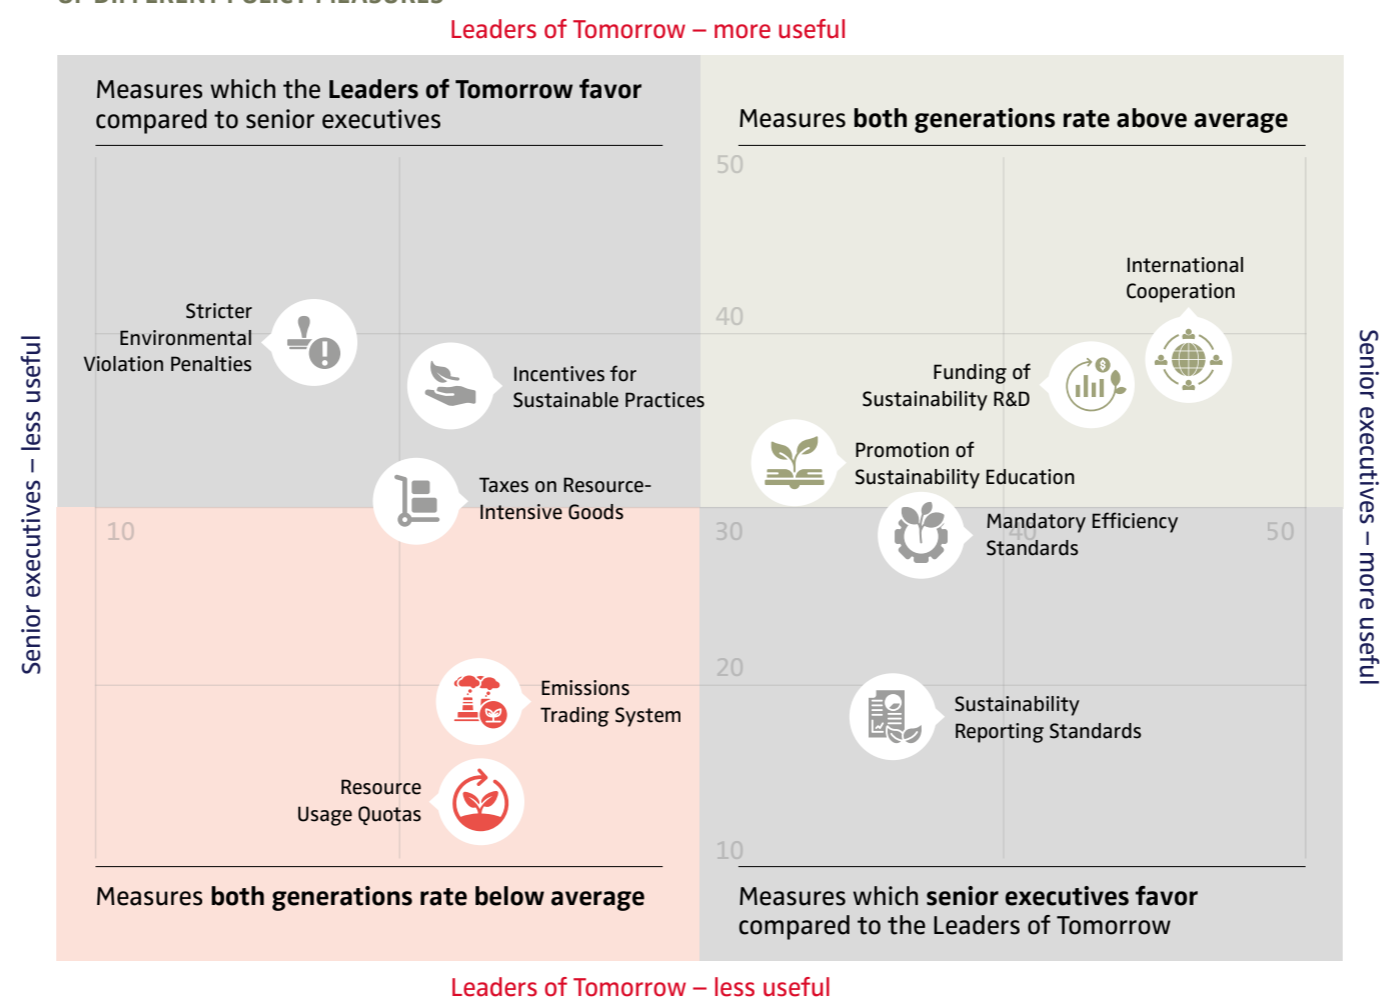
Leaders of Tomorrow – more useful

Measures which the **Leaders of Tomorrow favor** compared to senior executives

Measures **both generations rate above average**

Senior executives – less useful

Senior executives – more useful

50

40

30

20

10

10

40

50

Stricter Environmental Violation Penalties

Incentives for Sustainable Practices

Taxes on Resource-Intensive Goods

International Cooperation

Funding of Sustainability R&D

Promotion of Sustainability Education

Mandatory Efficiency Standards

Emissions Trading System

Resource Usage Quotas

Sustainability Reporting Standards

Measures **both generations rate below average**

Measures which **senior executives favor** compared to the Leaders of Tomorrow

Leaders of Tomorrow – less useful